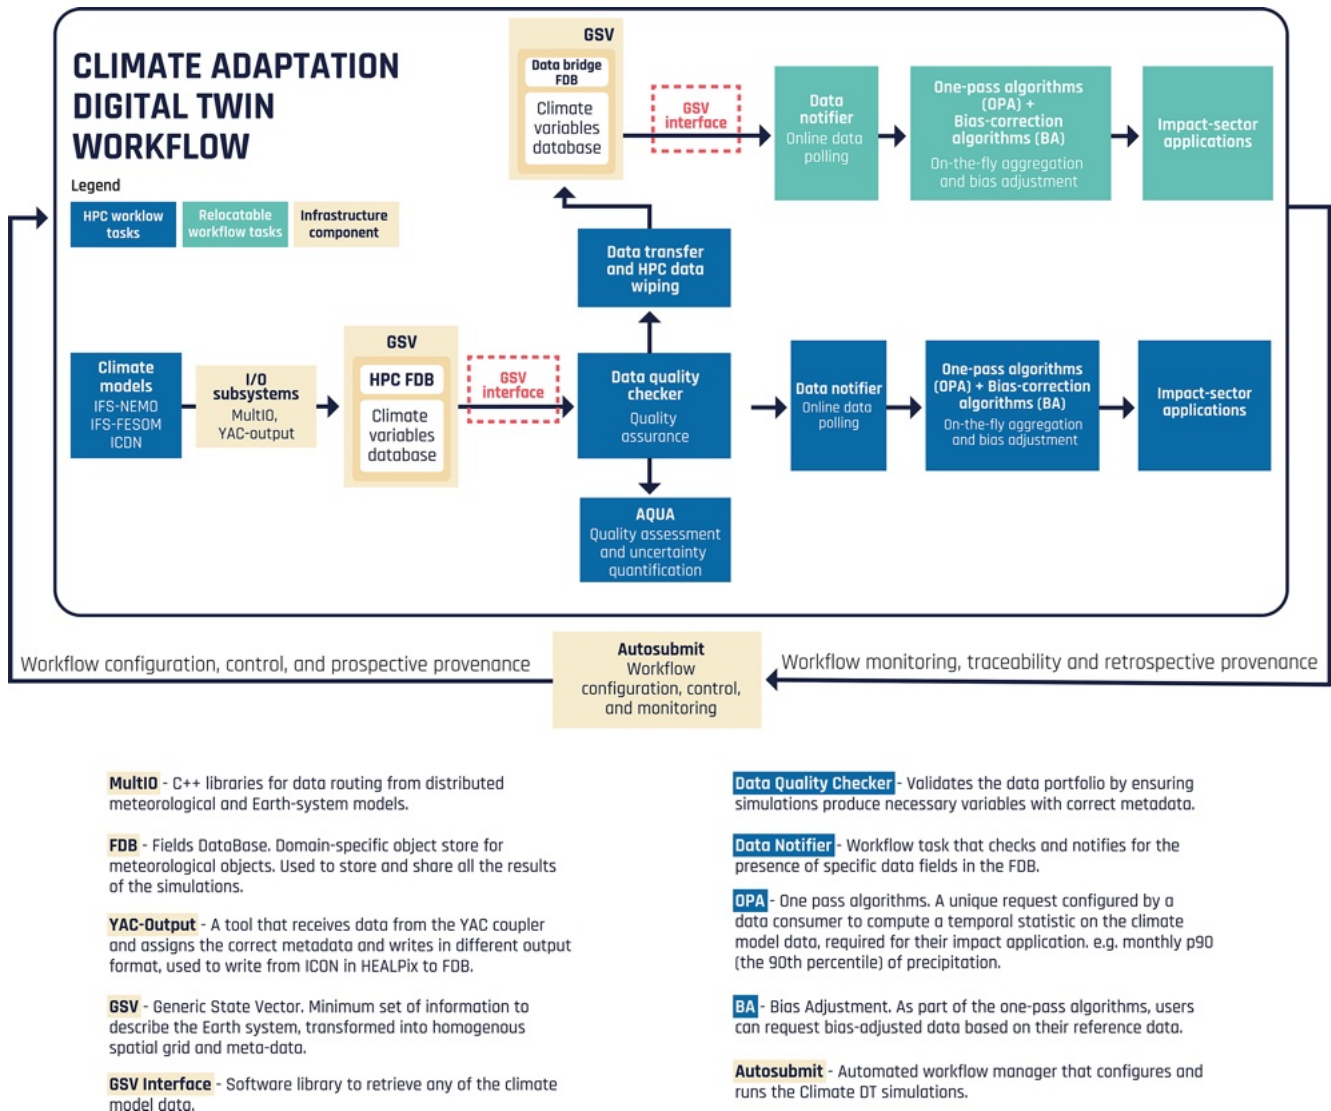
CLIMATE ADAPTATION DIGITAL TWIN WORKFLOW

Legend

HPC workflow tasks

Relocatable workflow tasks

Infrastructure component

GSV

Data bridge FDB

Climate variables database

GSV interface

Data notifier
Online data polling

One-pass algorithms (OPA) + Bias-correction algorithms (BA)
On-the-fly aggregation and bias adjustment

Impact-sector applications

Data transfer and HPC data wiping

Climate models
IFS-NEMO
IFS-FESOM
ICON

I/O subsystems
MultIO,
YAC-output

GSV

HPC FDB

Climate variables database

GSV interface

Data quality checker
Quality assurance

Data notifier
Online data polling

One-pass algorithms (OPA) + Bias-correction algorithms (BA)
On-the-fly aggregation and bias adjustment

Impact-sector applications

AQUA
Quality assessment and uncertainty quantification

Workflow configuration, control, and prospective provenance

Autosubmit
Workflow configuration, control, and monitoring

Workflow monitoring, traceability and retrospective provenance

MultIO - C++ libraries for data routing from distributed meteorological and Earth-system models.

FDB - Fields DataBase. Domain-specific object store for meteorological objects. Used to store and share all the results of the simulations.

YAC-Output - A tool that receives data from the YAC coupler and assigns the correct metadata and writes in different output format, used to write from ICON in HEALPix to FDB.

GSV - Generic State Vector. Minimum set of information to describe the Earth system, transformed into homogenous spatial grid and meta-data.

GSV Interface - Software library to retrieve any of the climate model data.

Data Quality Checker - Validates the data portfolio by ensuring simulations produce necessary variables with correct metadata.

Data Notifier - Workflow task that checks and notifies for the presence of specific data fields in the FDB.

OPA - One pass algorithms. A unique request configured by a data consumer to compute a temporal statistic on the climate model data, required for their impact application. e.g. monthly p90 (the 90th percentile) of precipitation.

BA - Bias Adjustment. As part of the one-pass algorithms, users can request bias-adjusted data based on their reference data.

Autosubmit - Automated workflow manager that configures and runs the Climate DT simulations.